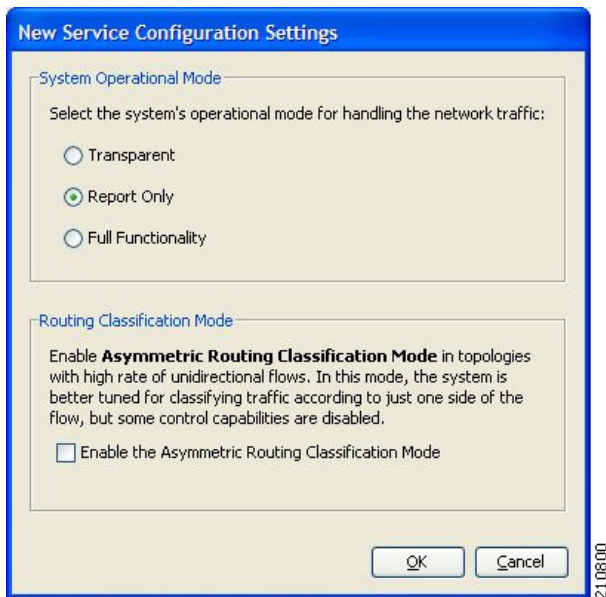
New Service Configuration Settings

System Operational Mode

Select the system's operational mode for handling the network traffic:

Transparent

Report Only

Full Functionality

Routing Classification Mode

Enable **Asymmetric Routing Classification Mode** in topologies with high rate of unidirectional flows. In this mode, the system is better tuned for classifying traffic according to just one side of the flow, but some control capabilities are disabled.

Enable the Asymmetric Routing Classification Mode

OK

Cancel

210800